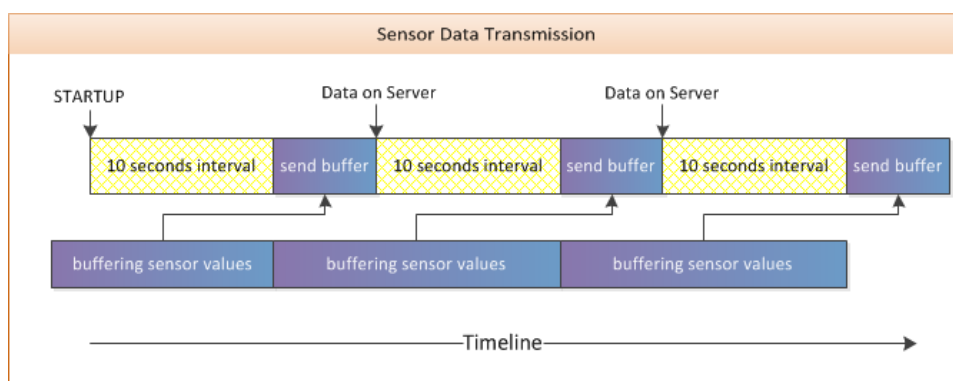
Sensor Data Transmission

STARTUP

Data on Server

Data on Server

10 seconds interval

send buffer

10 seconds interval

send buffer

10 seconds interval

send buffer

buffering sensor values

buffering sensor values

buffering sensor values

Timeline